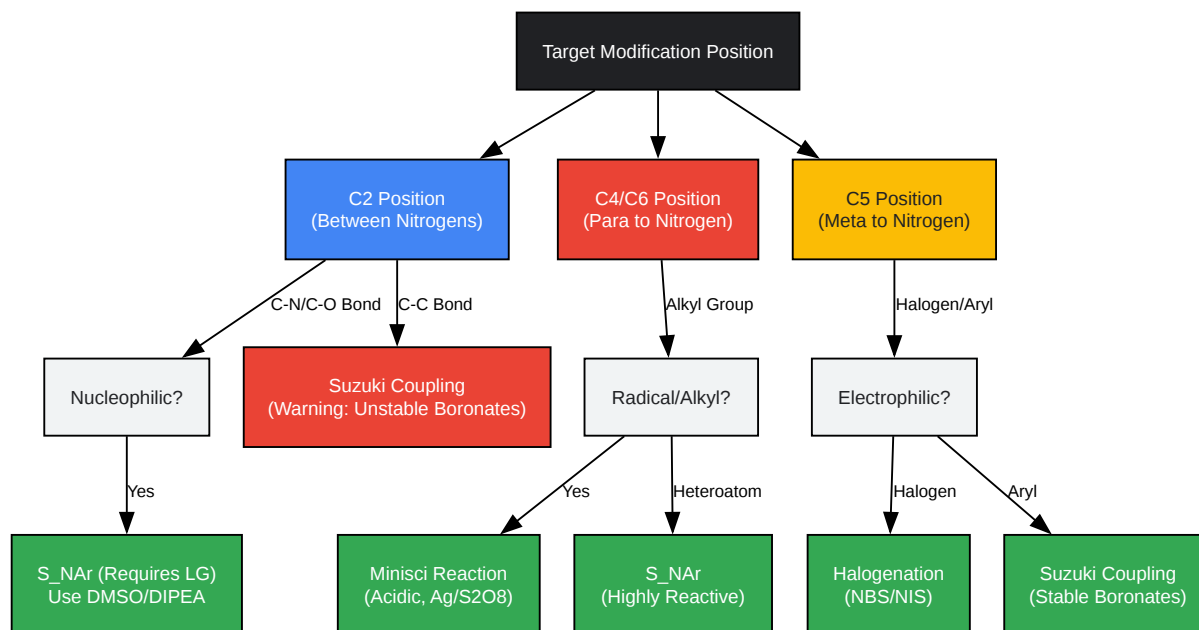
Target Modification Position

C2 Position
(Between Nitrogens)

C4/C6 Position
(Para to Nitrogen)

C5 Position
(Meta to Nitrogen)

C-N/C-O Bond

C-C Bond

Alkyl Group

Halogen/Aryl

Nucleophilic?

Suzuki Coupling
(Warning: Unstable Boronates)

Radical/Alkyl?

Electrophilic?

Yes

Yes

Heteroatom

Halogen

Aryl

S_NAr (Requires LG)
Use DMSO/DIPEA

Minisci Reaction
(Acidic, Ag/S2O8)

S_NAr
(Highly Reactive)

Halogenation
(NBS/NIS)

Suzuki Coupling
(Stable Boronates)